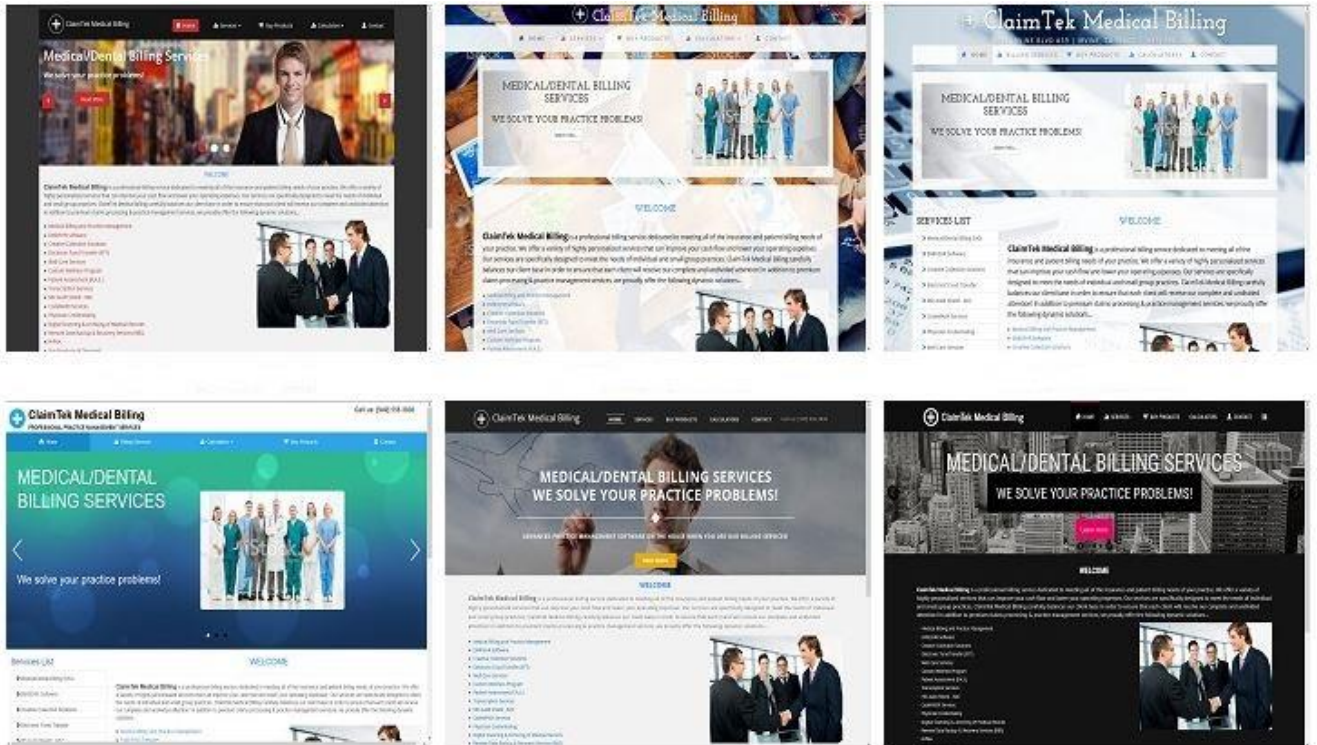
ClaimTek Medical Billing

Home Services Our Products Calculators Contact

Medical/Dental Billing Services

We solve your practice problems!

Read More

WELCOME

ClaimTek Medical Billing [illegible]

ClaimTek Medical Billing

HOME SERVICES OUR PRODUCTS CALCULATORS CONTACT

MEDICAL/DENTAL BILLING SERVICES

WE SOLVE YOUR PRACTICE PROBLEMS!

WELCOME

ClaimTek Medical Billing is a professional billing service dedicated to meeting all of the insurance and patient billing needs of your practice. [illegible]

ClaimTek Medical Billing

HOME BILLING SERVICES OUR PRODUCTS CALCULATORS CONTACT

MEDICAL/DENTAL BILLING SERVICES

WE SOLVE YOUR PRACTICE PROBLEMS!

SERVICES LIST

WELCOME

ClaimTek Medical Billing is a professional billing service dedicated to meeting all of the insurance and patient billing needs of your practice. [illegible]

ClaimTek Medical Billing

PROFESSIONAL PRACTICE MANAGEMENT SERVICES

Call us: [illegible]

Home Billing Services Calculators Our Products Contact

MEDICAL/DENTAL BILLING SERVICES

We solve your practice problems!

Services List

WELCOME

ClaimTek Medical Billing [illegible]

ClaimTek Medical Billing

HOME SERVICES OUR PRODUCTS CALCULATORS CONTACT

MEDICAL/DENTAL BILLING SERVICES

WE SOLVE YOUR PRACTICE PROBLEMS!

WELCOME

ClaimTek Medical Billing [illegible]

ClaimTek Medical Billing

HOME SERVICES OUR PRODUCTS CALCULATORS CONTACT

MEDICAL/DENTAL BILLING SERVICES

WE SOLVE YOUR PRACTICE PROBLEMS!

WELCOME

ClaimTek Medical Billing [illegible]